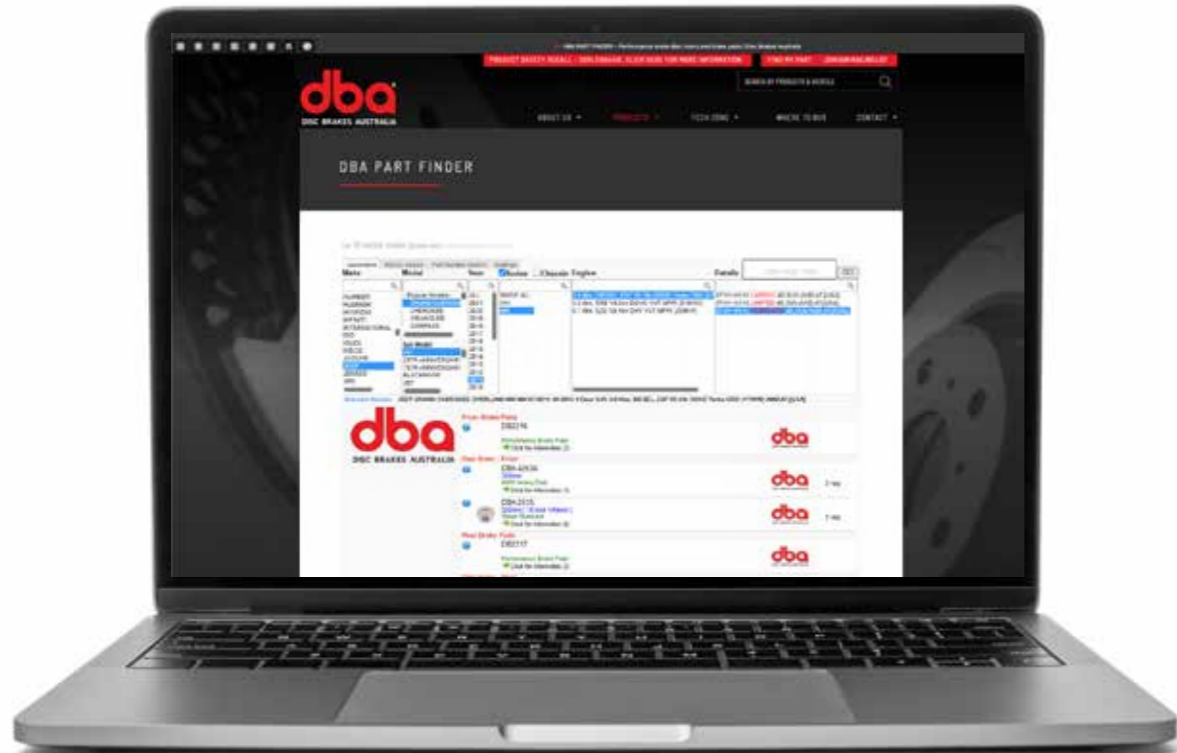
PRODUCT SAFETY RECALL - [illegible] CLICK HERE FOR MORE INFORMATION

FIND MY PART

SEARCH BY PRODUCTS & MODELS

dba

DISC BRAKES AUSTRALIA

ABOUT US

PRODUCTS

TECH ZONE

WHERE TO BUY

CONTACT

DBA PART FINDER

Make

Model

Year

Engine

Details

HUMMER

HYUNDAI

INFINITI

INTERNATIONAL

ISUZU

IVECO

JAGUAR

JEEP

Sub Model

Front Brake Pads

DB2276

Performance Brake Pads

Click for information

Rear Brake Rotor

DBA 42636

DBA 2315

Rear Brake Pads

DB2117

dba

DISC BRAKES AUSTRALIA

dba

dba

dba

dba